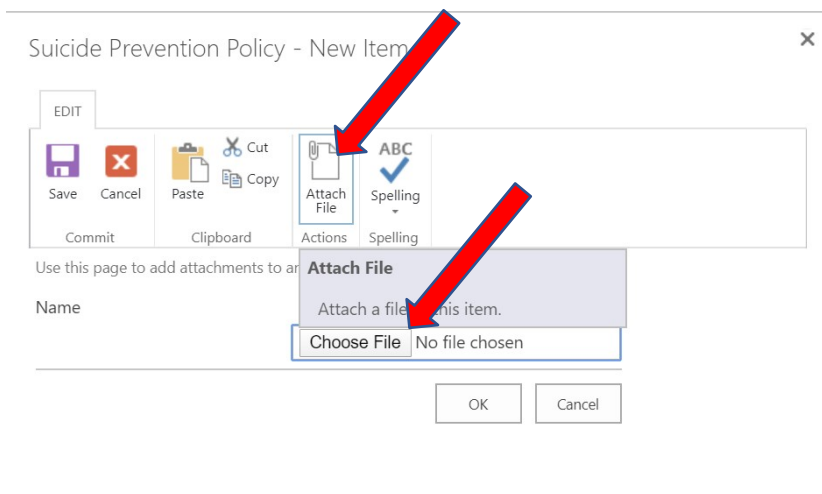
Suicide Prevention Policy - New Item

×

EDIT

Save

Cancel

Paste

Cut

Copy

Attach File

ABC

Spelling

Commit

Clipboard

Actions

Spelling

Use this page to add attachments to a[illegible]

Attach File

Attach a file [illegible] this item.

Name

Choose File No file chosen

OK

Cancel